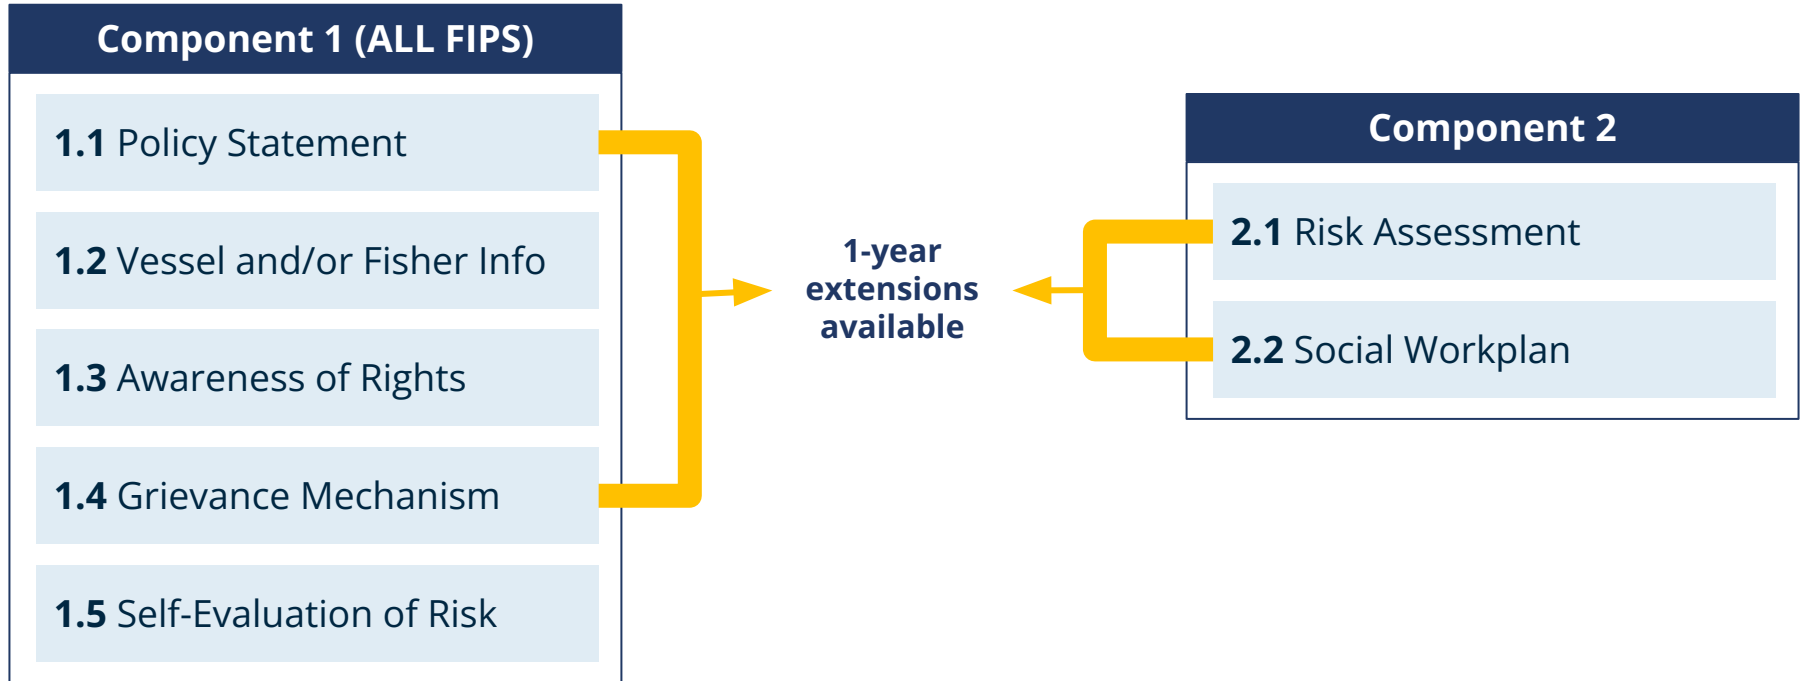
Component 1 (ALL FIPS)

1.1 Policy Statement

1.2 Vessel and/or Fisher Info

1.3 Awareness of Rights

1.4 Grievance Mechanism

1.5 Self-Evaluation of Risk

1-year extensions available

Component 2

2.1 Risk Assessment

2.2 Social Workplan